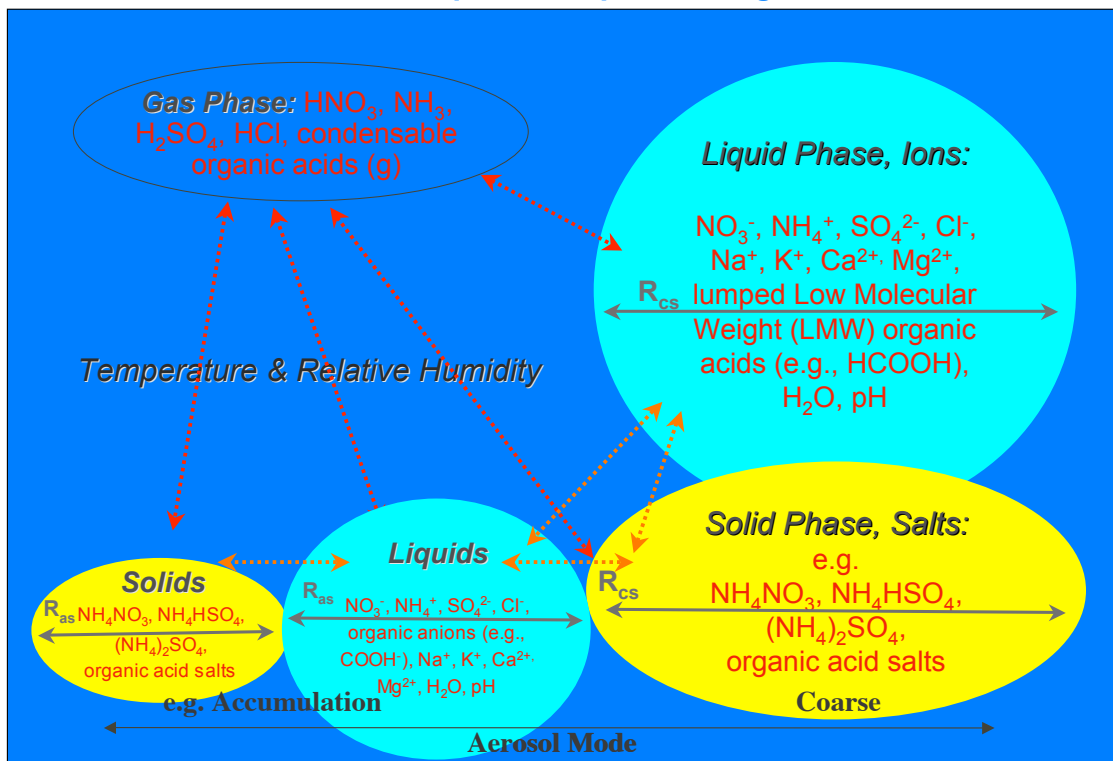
Gas Phase: $HNO_3$, $NH_3$, $H_2SO_4$, HCl, condensable organic acids (g)

Liquid Phase, Ions:

$NO_3^-$, $NH_4^+$, $SO_4^{2-}$, $Cl^-$, $Na^+$, $K^+$, $Ca^{2+}$, $Mg^{2+}$, lumped Low Molecular Weight (LMW) organic acids (e.g., HCOOH), $H_2O$, pH

$R_{cs}$

Temperature & Relative Humidity

Solid Phase, Salts:
e.g.
$NH_4NO_3$, $NH_4HSO_4$, $(NH_4)_2SO_4$, organic acid salts

$R_{cs}$

Liquids

$R_{as}$ $NO_3^-$, $NH_4^+$, $SO_4^{2-}$, $Cl^-$, organic anions (e.g., $COOH^-$), $Na^+$, $K^+$, $Ca^{2+}$, $Mg^{2+}$, $H_2O$, pH

Solids

$R_{as}$ $NH_4NO_3$, $NH_4HSO_4$, $(NH_4)_2SO_4$, organic acid salts

e.g. Accumulation

Coarse

Aerosol Mode